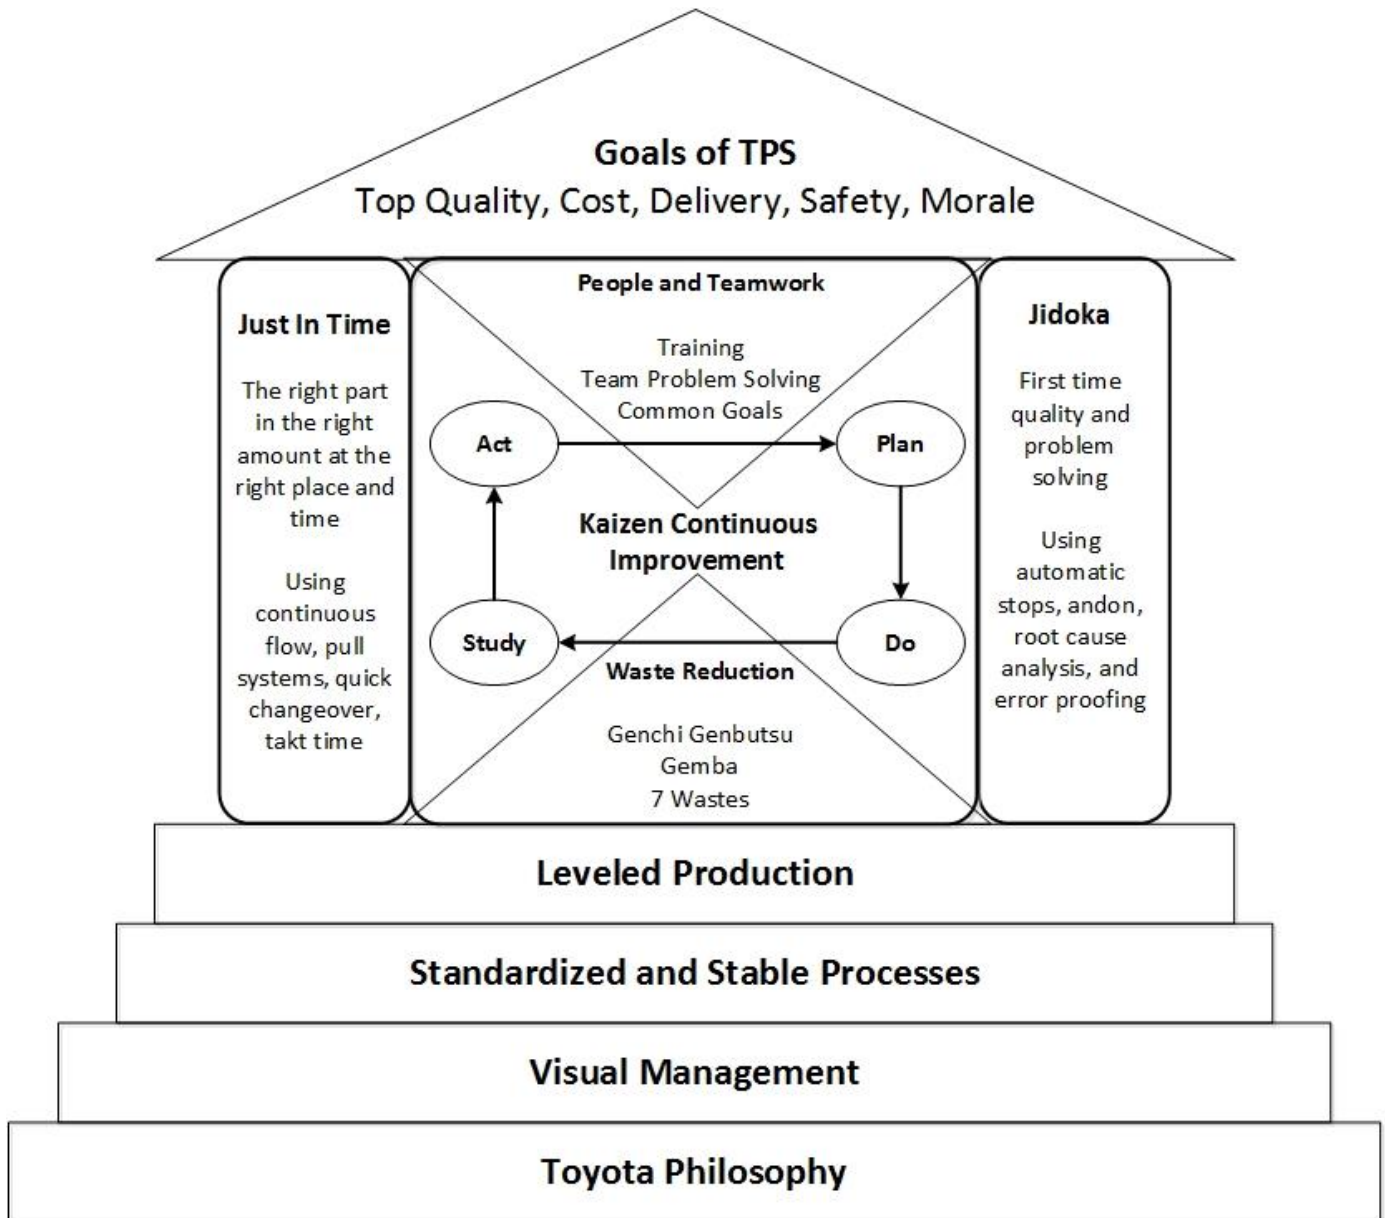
Goals of TPS
Top Quality, Cost, Delivery, Safety, Morale

Just In Time

The right part in the right amount at the right place and time

Using continuous flow, pull systems, quick changeover, takt time

People and Teamwork

Training
Team Problem Solving
Common Goals

Act

Plan

Kaizen Continuous Improvement

Study

Do

Waste Reduction

Genchi Genbutsu
Gemba
7 Wastes

Jidoka

First time quality and problem solving

Using automatic stops, andon, root cause analysis, and error proofing

Leveled Production

Standardized and Stable Processes

Visual Management

Toyota Philosophy